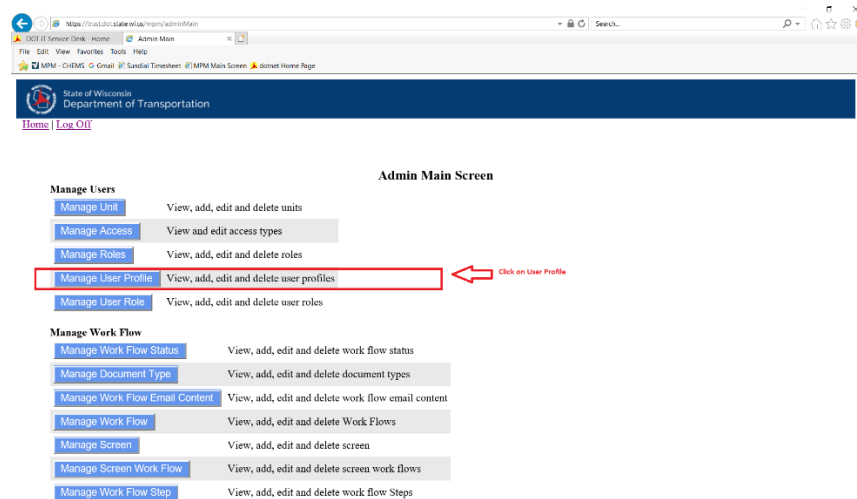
https://trust.dot.state.wi.us/mpm/adminMain
Search...
DOT IT Service Desk - Home
Admin Main
File Edit View Favorites Tools Help
MPM - CHEMS Gmail Sundial Timesheet MPM Main Screen dotnet Home Page

State of Wisconsin
Department of Transportation

Home | Log Off

Admin Main Screen

Manage Users

| | |
|---|---|
| Manage Unit | View, add, edit and delete units |
| Manage Access | View and edit access types |
| Manage Roles | View, add, edit and delete roles |
| Manage User Profile | View, add, edit and delete user profiles |
| Manage User Role | View, add, edit and delete user roles |

Click on User Profile

Manage Work Flow

| | |
|---|---|
| Manage Work Flow Status | View, add, edit and delete work flow status |
| Manage Document Type | View, add, edit and delete document types |
| Manage Work Flow Email Content | View, add, edit and delete work flow email content |
| Manage Work Flow | View, add, edit and delete Work Flows |
| Manage Screen | View, add, edit and delete screen |
| Manage Screen Work Flow | View, add, edit and delete screen work flows |
| Manage Work Flow Step | View, add, edit and delete work flow Steps |